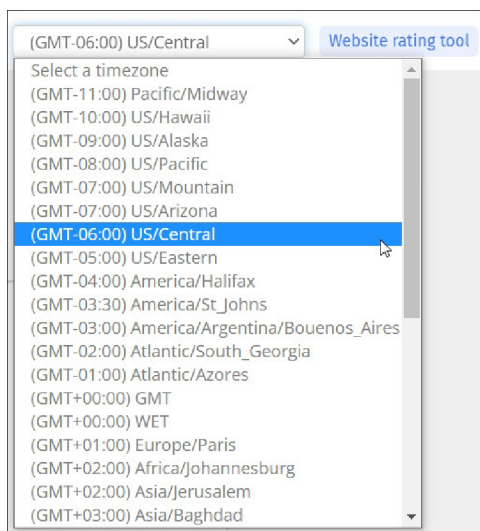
(GMT-06:00) US/Central

Website rating tool

Select a timezone
(GMT-11:00) Pacific/Midway
(GMT-10:00) US/Hawaii
(GMT-09:00) US/Alaska
(GMT-08:00) US/Pacific
(GMT-07:00) US/Mountain
(GMT-07:00) US/Arizona
(GMT-06:00) US/Central
(GMT-05:00) US/Eastern
(GMT-04:00) America/Halifax
(GMT-03:30) America/St_Johns
(GMT-03:00) America/Argentina/Bouenos_Aires
(GMT-02:00) Atlantic/South_Georgia
(GMT-01:00) Atlantic/Azores
(GMT+00:00) GMT
(GMT+00:00) WET
(GMT+01:00) Europe/Paris
(GMT+02:00) Africa/Johannesburg
(GMT+02:00) Asia/Jerusalem
(GMT+03:00) Asia/Baghdad